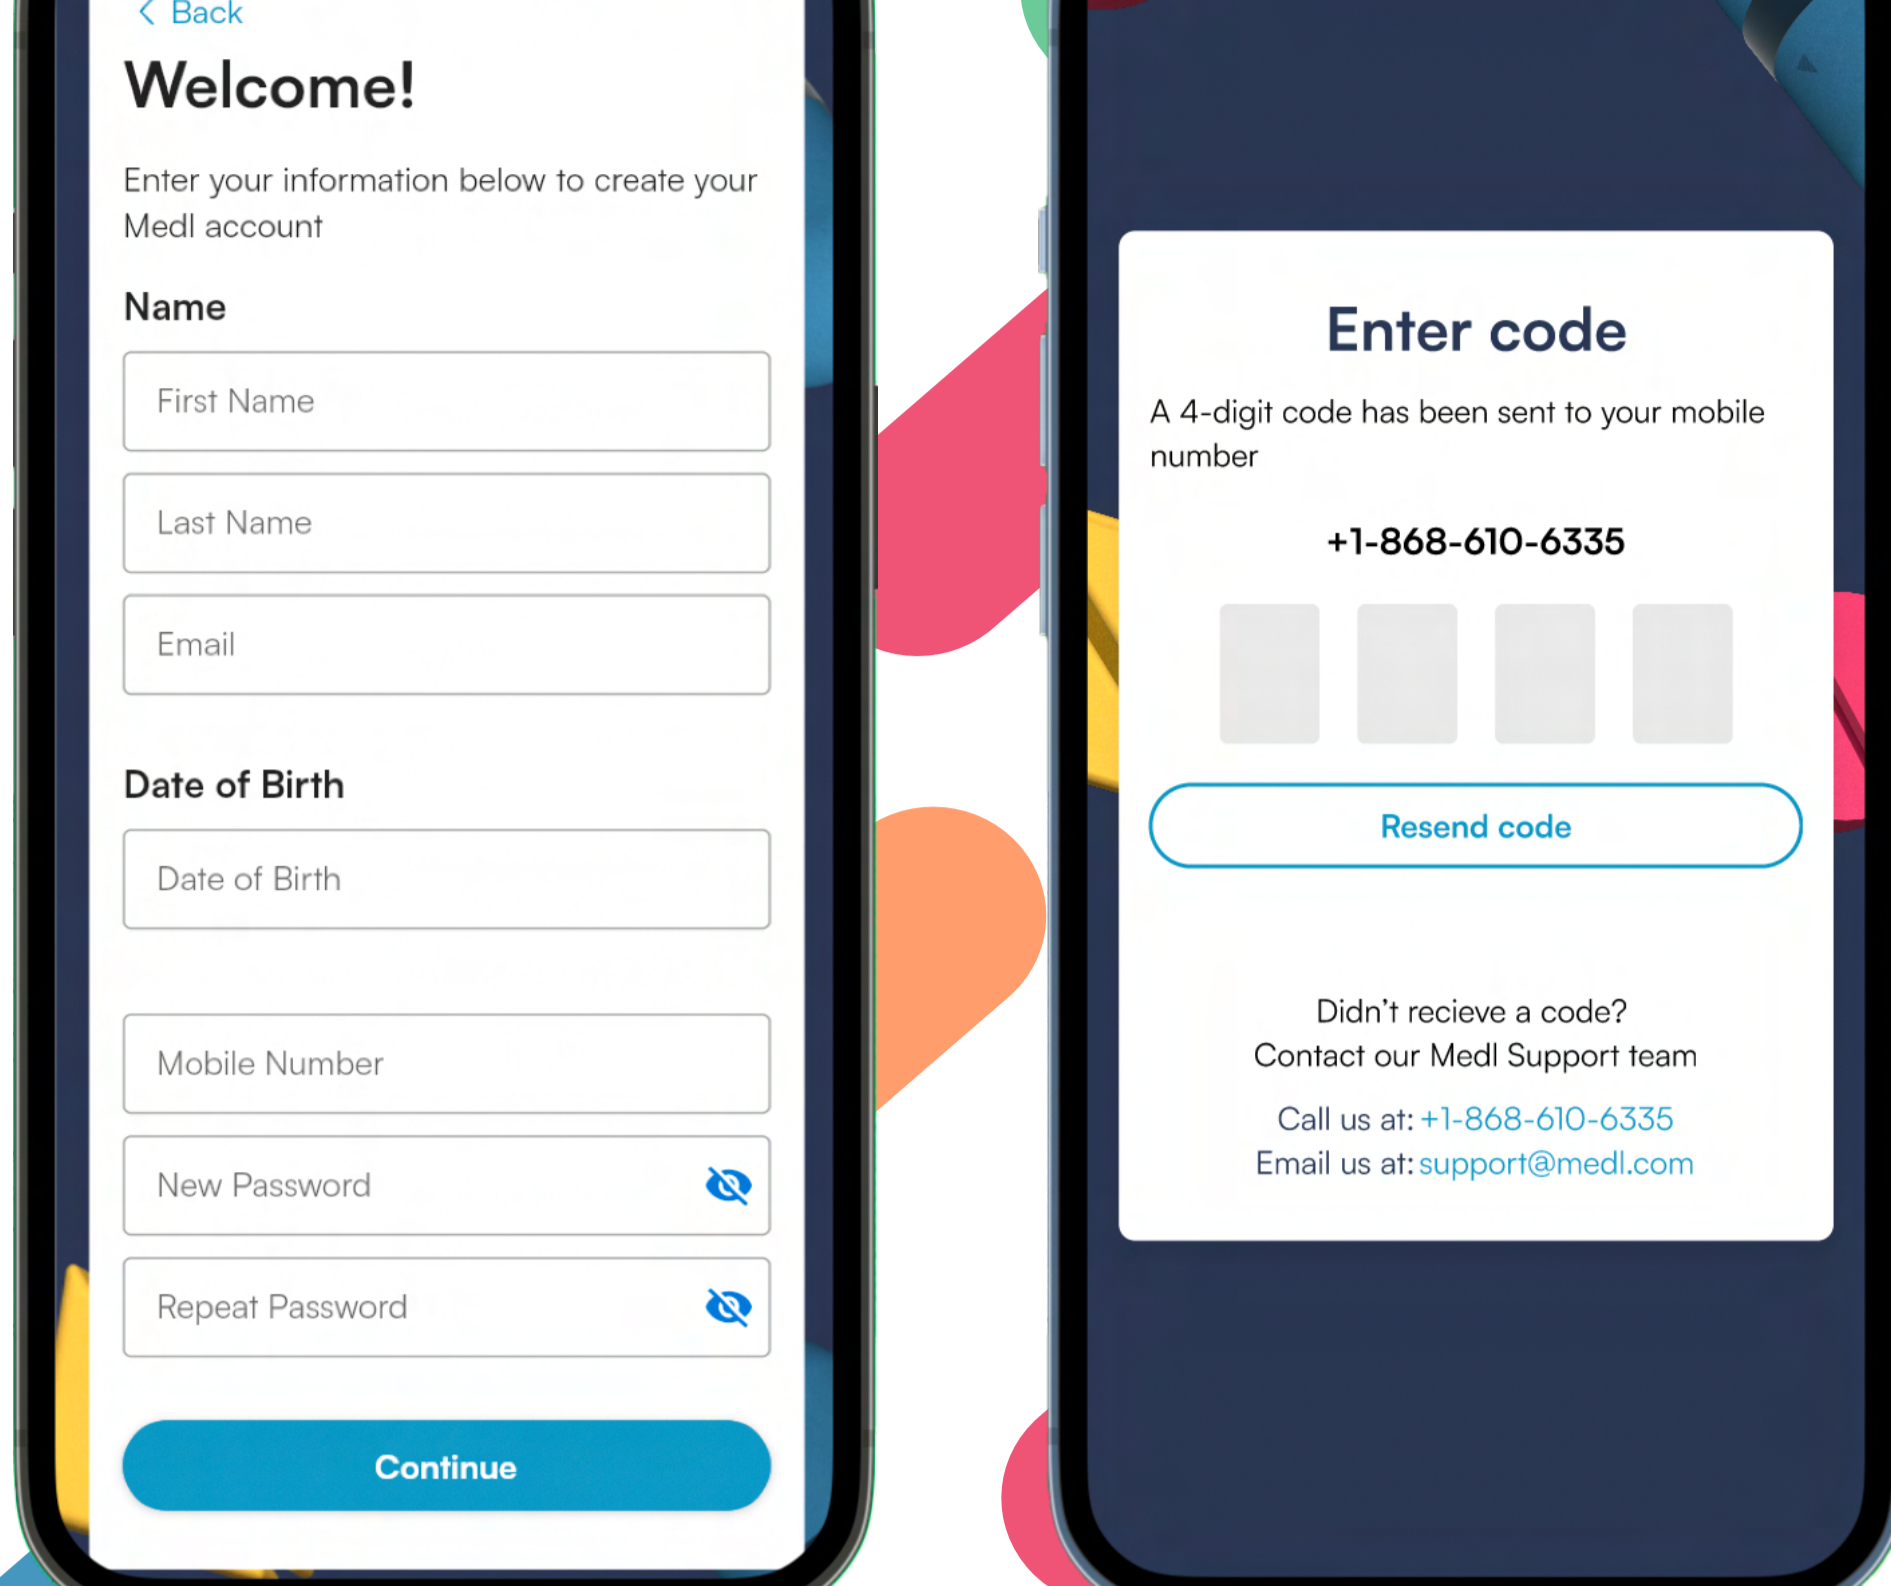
< Back

Welcome!

Enter your information below to create your Medl account

Name

First Name

Last Name

Email

Date of Birth

Date of Birth

Mobile Number

New Password

Repeat Password

Continue

Enter code

A 4-digit code has been sent to your mobile number

+1-868-610-6335

Resend code

Didn’t recieve a code?
Contact our Medl Support team

Call us at: +1-868-610-6335
Email us at: support@medl.com